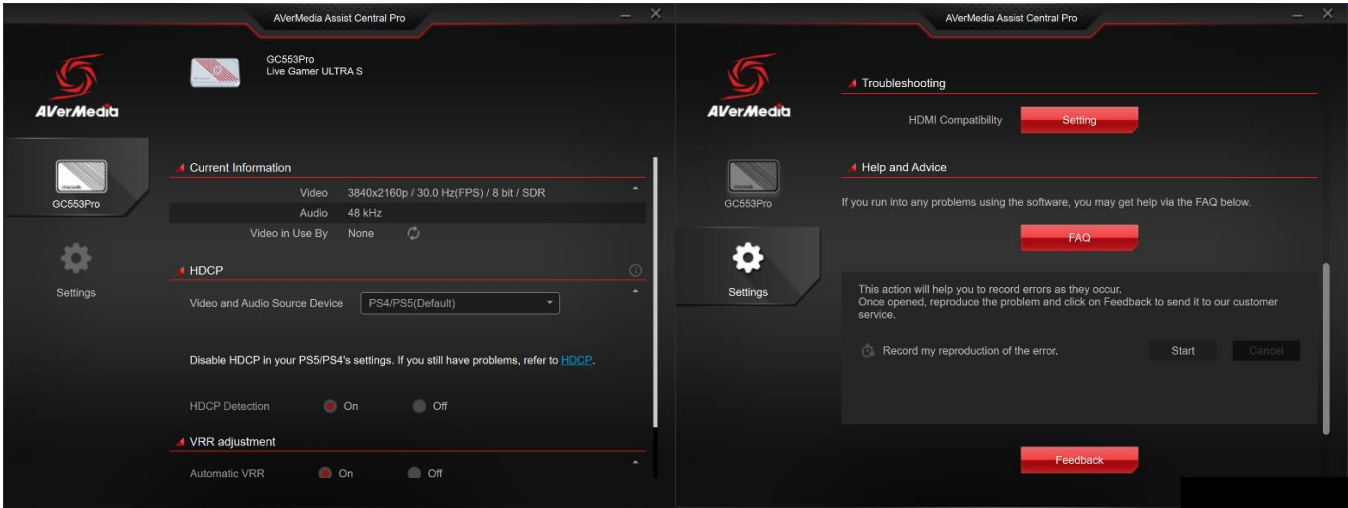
AVerMedia Assist Central Pro

AVerMedia

GC553Pro

Settings

GC553Pro
Live Gamer ULTRA S

Current Information

Video 3840x2160p / 30.0 Hz(FPS) / 8 bit / SDR

Audio 48 kHz

Video in Use By None

HDCP

Video and Audio Source Device PS4/PS5(Default)

Disable HDCP in your PS5/PS4's settings. If you still have problems, refer to HDCP.

HDCP Detection On Off

VRR adjustment

Automatic VRR On Off

AVerMedia Assist Central Pro

AVerMedia

GC553Pro

Settings

Troubleshooting

HDMI Compatibility Setting

Help and Advice

If you run into any problems using the software, you may get help via the FAQ below.

FAQ

This action will help you to record errors as they occur.
Once opened, reproduce the problem and click on Feedback to send it to our customer service.

Record my reproduction of the error. Start Cancel

Feedback